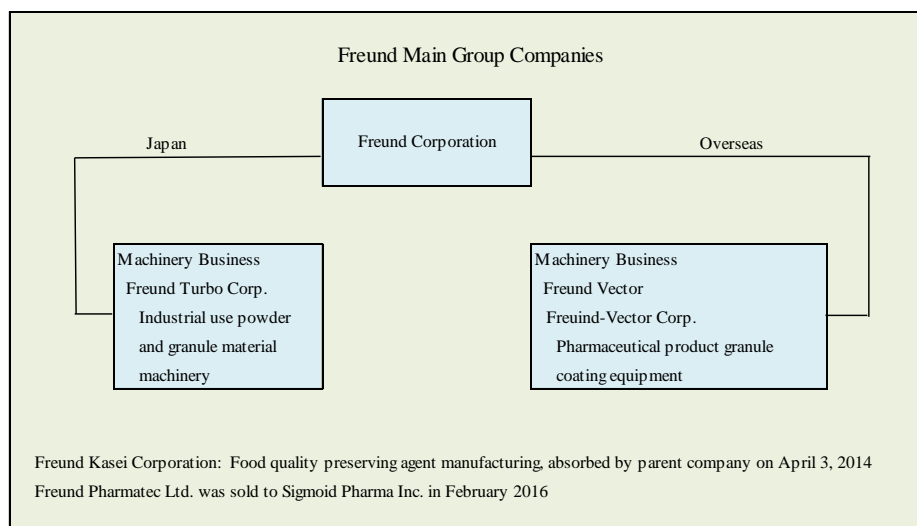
Freund Main Group Companies

Freund Corporation

Japan

Overseas

Machinery Business
Freund Turbo Corp.
Industrial use powder and granule material machinery

Machinery Business
Freund Vector
Freuind-Vector Corp.
Pharmaceutical product granule coating equipment

Freund Kasei Corporation: Food quality preserving agent manufacturing, absorbed by parent company on April 3, 2014
Freund Pharmatec Ltd. was sold to Sigmoid Pharma Inc. in February 2016